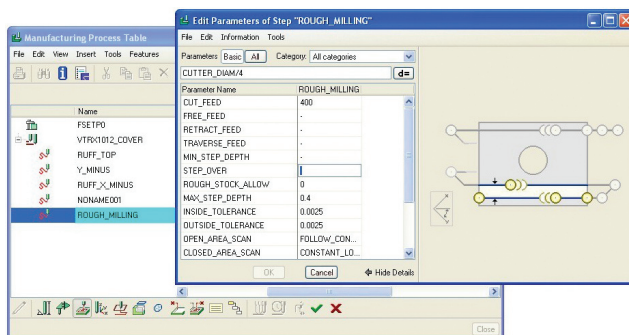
Manufacturing Process Table

File Edit View Insert Tools Features

Name

FSETP0

VTRX1012_COVER

RUFF_TOP

Y_MINUS

RUFF_X_MINUS

NONAME001

ROUGH_MILLING

Close

Edit Parameters of Step "ROUGH_MILLING"

File Edit Information Tools

Parameters Basic All Category: All categories

CUTTER_DIAM/4

d=

| Parameter Name | ROUGH_MILLING |
|---|---|
| CUT_FEED | 400 |
| FREE_FEED | - |
| RETRACT_FEED | - |
| TRAVERSE_FEED | - |
| MIN_STEP_DEPTH | - |
| STEP_OVER | |
| ROUGH_STOCK_ALLOW | 0 |
| MAX_STEP_DEPTH | 0.4 |
| INSIDE_TOLERANCE | 0.0025 |
| OUTSIDE_TOLERANCE | 0.0025 |
| OPEN_AREA_SCAN | FOLLOW_CON... |
| CLOSED_AREA_SCAN | CONSTANT_LO... |

OK Cancel Hide Details